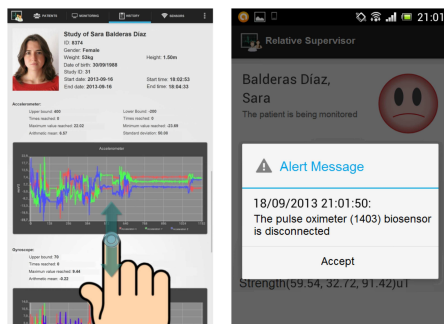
PATIENTS MONITORING HISTORY SENSORS

Study of Sara Balderas Diaz
ID: 9374
Gender: Female
Weight: 52kg
Height: 1.50m
Date of birth: 30/09/1988
Study ID: 31
Start date: 2013-09-16
Start time: 18:02:53
End date: 2013-09-16
End time: 18:04:33

Accelerometer:
Upper bound: 400
Lower Bound: -380
Times reached: 0
Times reached: 0
Maximum value reached: 22.02
Minimum value reached: -23.09
Arithmetic mean: 0.37
Standard deviation: 56.06

Accelerometer

Gyroscope:
Upper bound: 70
Times reached: 0
Maximum value reached: 9.44
Arithmetic mean: -0.22

21:01

Relative Supervisor

Balderas Díaz, Sara
The patient is being monitored

Alert Message

18/09/2013 21:01:50:
The pulse oximeter (1403) biosensor is disconnected

Accept

Strength(59.54, 32.72, 91.42)uT